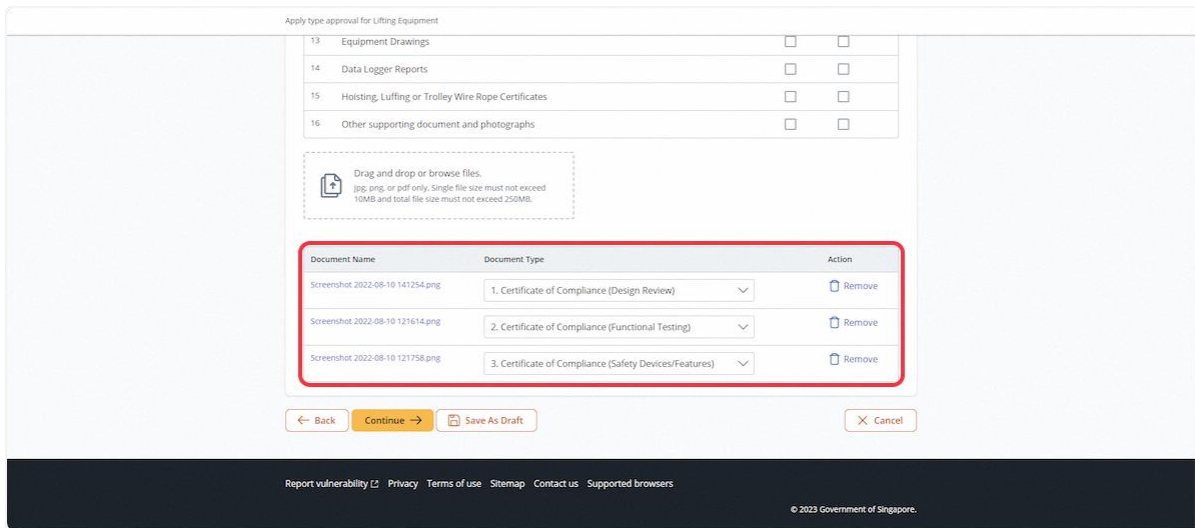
Apply type approval for Lifting Equipment

| | | | |
|---|---|---|---|
| 13 | Equipment Drawings | ☐ | ☐ |
| 14 | Data Logger Reports | ☐ | ☐ |
| 15 | Hoisting, Luffing or Trolley Wire Rope Certificates | ☐ | ☐ |
| 16 | Other supporting document and photographs | ☐ | ☐ |

Drag and drop or browse files.
Jpg, png, or pdf only. Single file size must not exceed 10MB and total file size must not exceed 250MB.

| Document Name | Document Type | Action |
|---|---|---|
| Screenshot 2022-08-10 141254.png | 1. Certificate of Compliance (Design Review) | Remove |
| Screenshot 2022-08-10 121614.png | 2. Certificate of Compliance (Functional Testing) | Remove |
| Screenshot 2022-08-10 121758.png | 3. Certificate of Compliance (Safety Devices/Features) | Remove |

← Back Continue → Save As Draft ✕ Cancel

Report vulnerability Privacy Terms of use Sitemap Contact us Supported browsers

© 2023 Government of Singapore.